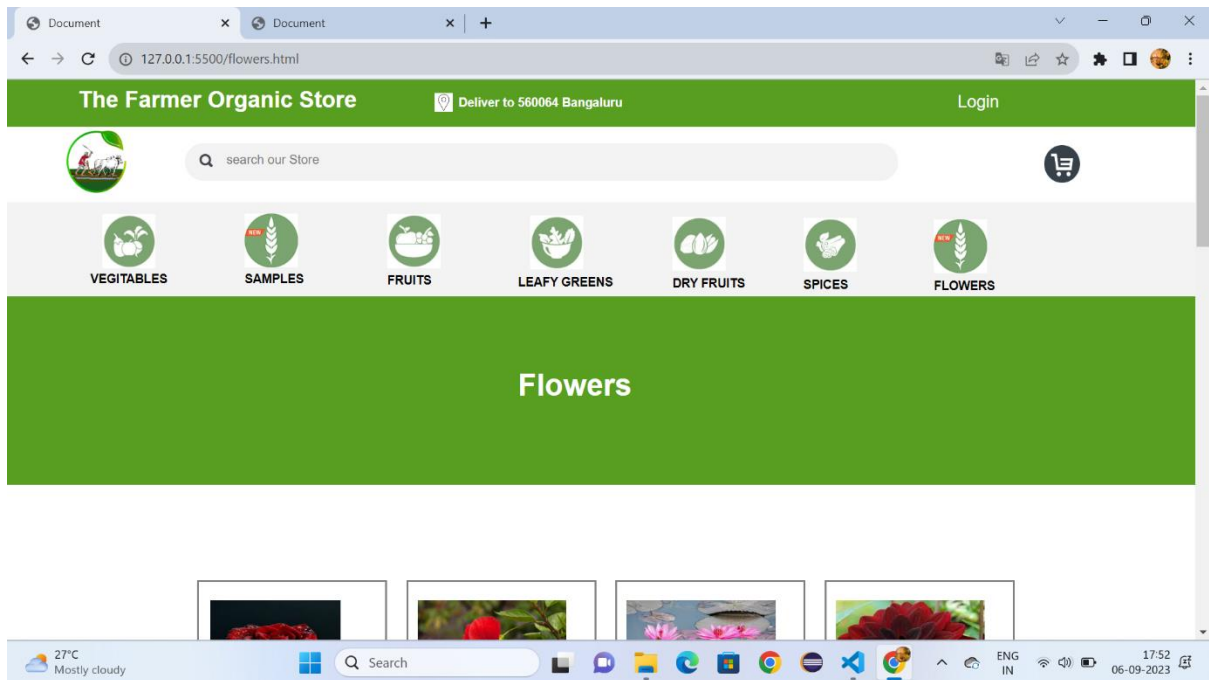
Document ×
Document ×
+

127.0.0.1:5500/flowers.html

The Farmer Organic Store
Deliver to 560064 Bangaluru
Login

search our Store

VEGITABLES
NEW
SAMPLES
FRUITS
LEAFY GREENS
DRY FRUITS
SPICES
NEW
FLOWERS

Flowers

27°C
Mostly cloudy
Search
ENG
IN
17:52
06-09-2023